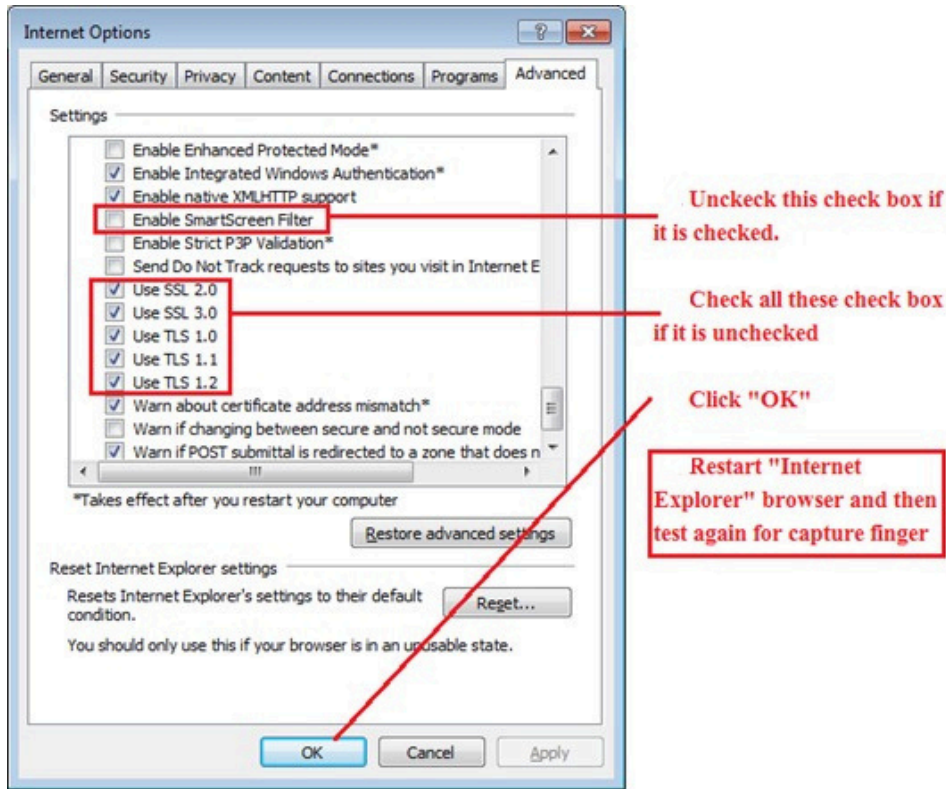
Internet Options

General | Security | Privacy | Content | Connections | Programs | Advanced

Settings

Enable Enhanced Protected Mode*
Enable Integrated Windows Authentication*
Enable native XMLHTTP support
Enable SmartScreen Filter
Enable Strict P3P Validation*
Send Do Not Track requests to sites you visit in Internet E
Use SSL 2.0
Use SSL 3.0
Use TLS 1.0
Use TLS 1.1
Use TLS 1.2
Warn about certificate address mismatch*
Warn if changing between secure and not secure mode
Warn if POST submittal is redirected to a zone that does n

*Takes effect after you restart your computer

Restore advanced settings

Reset Internet Explorer settings

Resets Internet Explorer's settings to their default condition.

Reset...

You should only use this if your browser is in an unusable state.

OK | Cancel | Apply

Unckeck this check box if it is checked.

Check all these check box if it is unchecked

Click "OK"

Restart "Internet Explorer" browser and then test again for capture finger